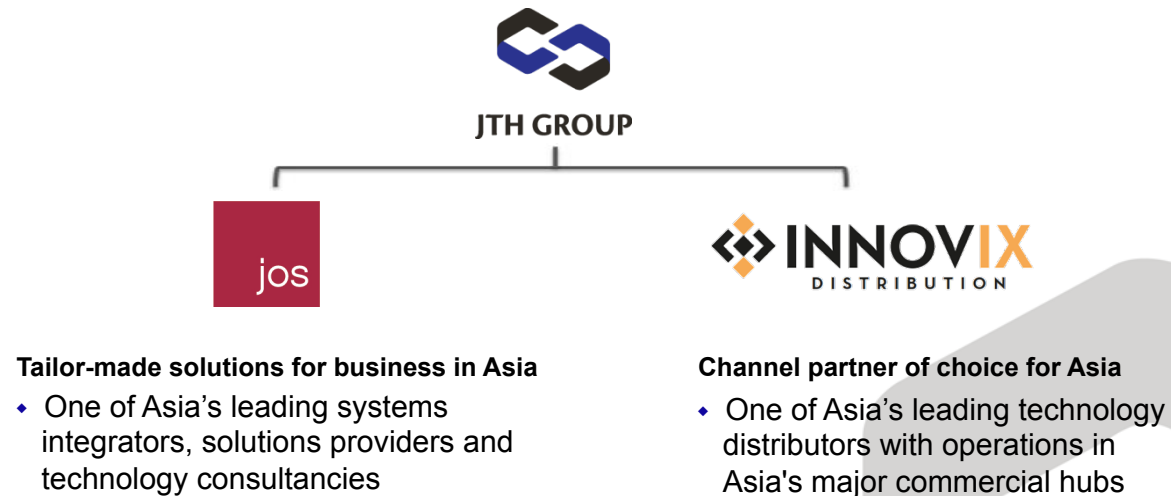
JTH GROUP

jos

INNOVIX
DISTRIBUTION

Tailor-made solutions for business in Asia

- One of Asia’s leading systems integrators, solutions providers and technology consultancies

Channel partner of choice for Asia

- One of Asia’s leading technology distributors with operations in Asia's major commercial hubs